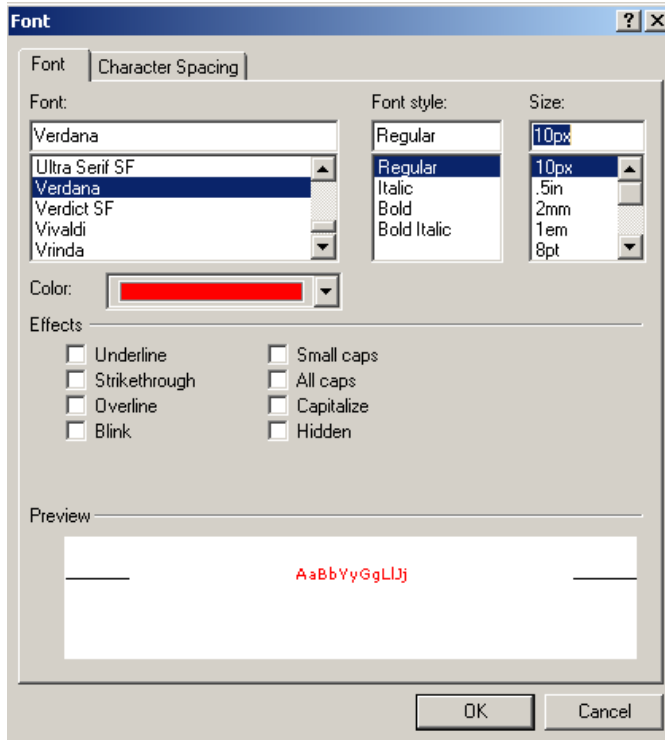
Font

? X

Font | Character Spacing

Font:
Verdana
Ultra Serif SF
Verdana
Verdict SF
Vivaldi
Vrinda

Font style:
Regular
Regular
Italic
Bold
Bold Italic

Size:
10px
10px
.5in
2mm
1em
8pt

Color:

Effects
Underline
Strikethrough
Overline
Blink
Small caps
All caps
Capitalize
Hidden

Preview
AaBbYyGgLlJj

OK
Cancel